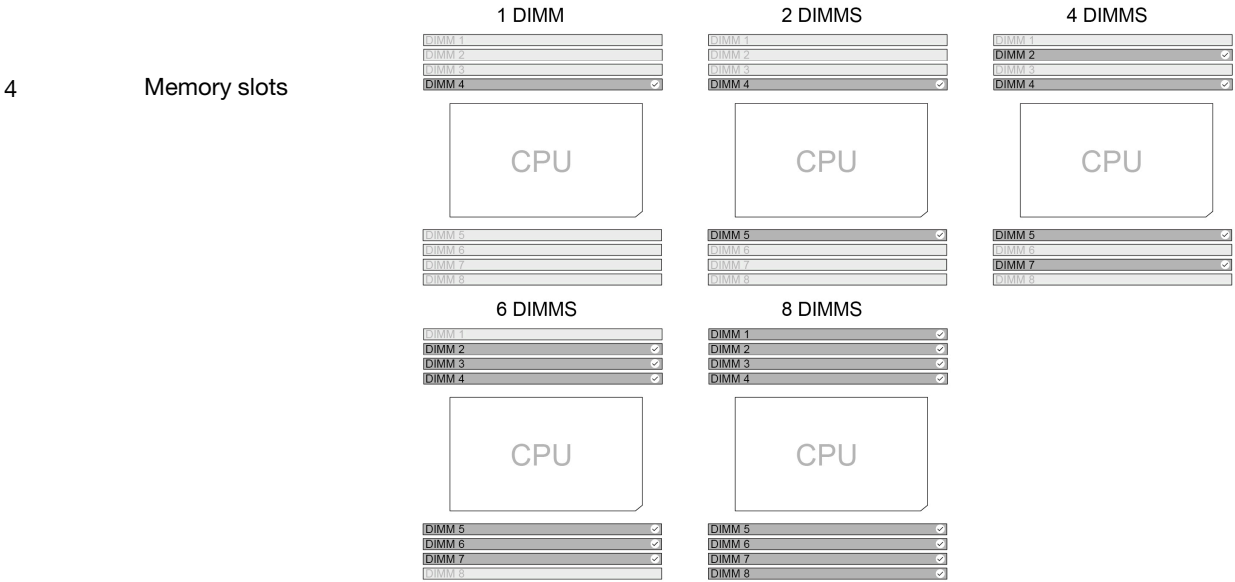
4 Memory slots

1 DIMM

DIMM 1
DIMM 2
DIMM 3
DIMM 4

CPU

DIMM 5
DIMM 6
DIMM 7
DIMM 8

2 DIMMS

DIMM 1
DIMM 2
DIMM 3
DIMM 4

CPU

DIMM 5
DIMM 6
DIMM 7
DIMM 8

4 DIMMS

DIMM 1
DIMM 2
DIMM 3
DIMM 4

CPU

DIMM 5
DIMM 6
DIMM 7
DIMM 8

6 DIMMS

DIMM 1
DIMM 2
DIMM 3
DIMM 4

CPU

DIMM 5
DIMM 6
DIMM 7
DIMM 8

8 DIMMS

DIMM 1
DIMM 2
DIMM 3
DIMM 4

CPU

DIMM 5
DIMM 6
DIMM 7
DIMM 8